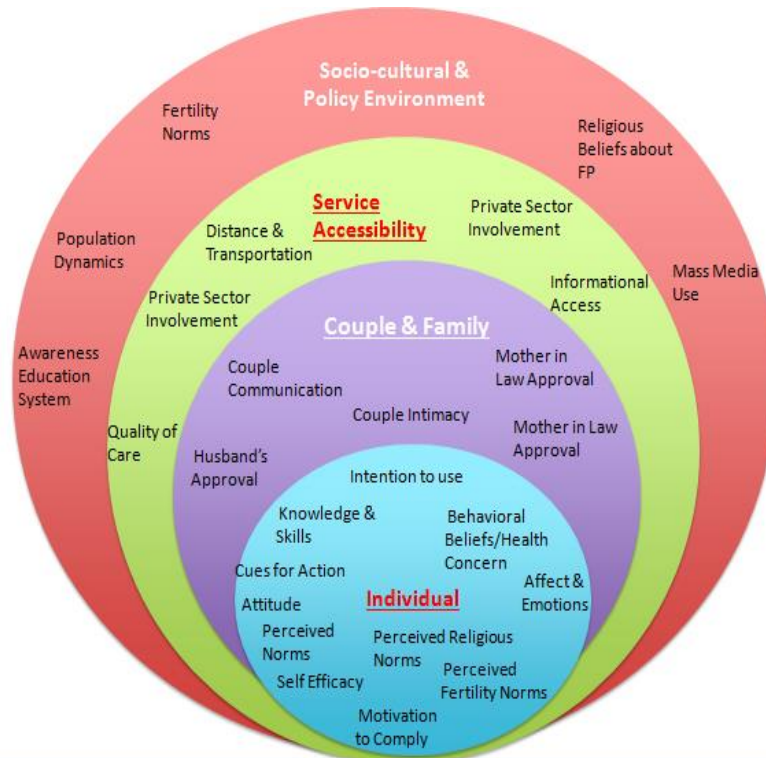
Socio-cultural & Policy Environment

Fertility Norms

Religious Beliefs about FP

Population Dynamics

Mass Media Use

Awareness Education System

Service Accessibility

Distance & Transportation

Private Sector Involvement

Private Sector Involvement

Informational Access

Quality of Care

Couple & Family

Couple Communication

Mother in Law Approval

Couple Intimacy

Mother in Law Approval

Husband's Approval

Intention to use

Knowledge & Skills

Behavioral Beliefs/Health Concern

Cues for Action

Affect & Emotions

Attitude

Individual

Perceived Norms

Perceived Religious Norms

Perceived Fertility Norms

Self Efficacy

Motivation to Comply